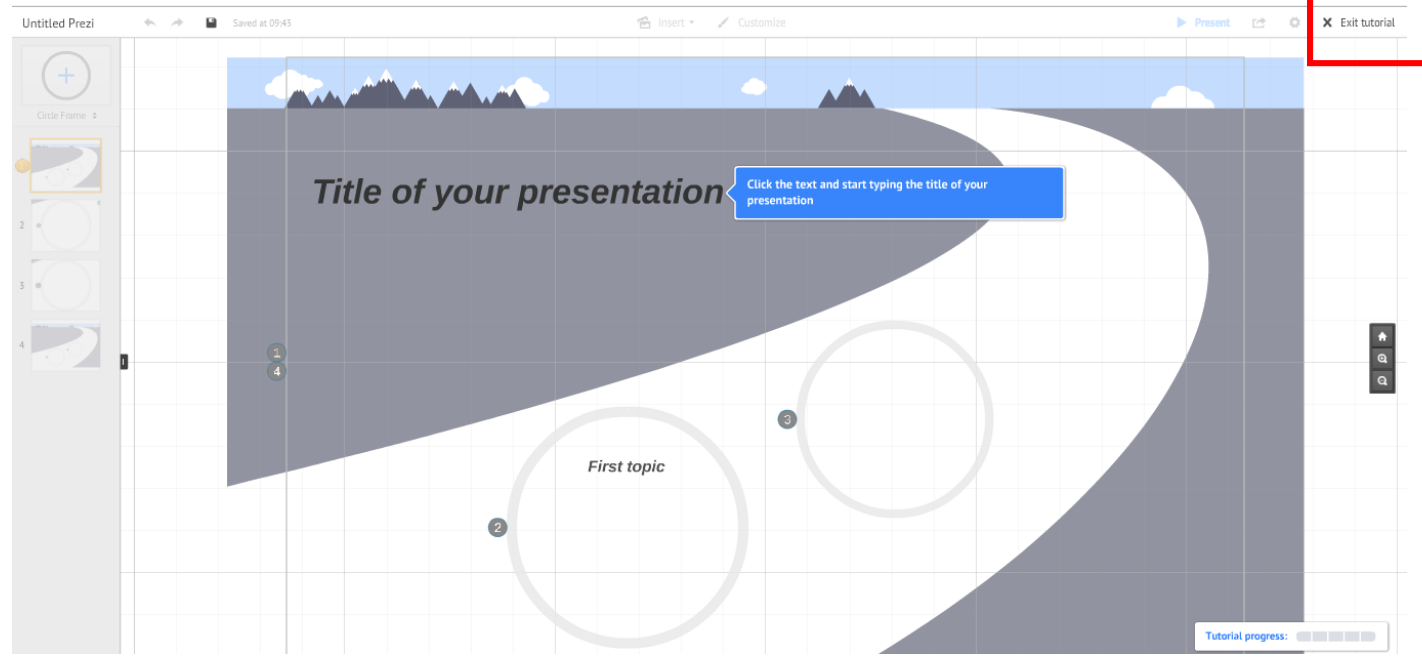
Untitled Prezi

Saved at 09:43

Insert

Customize

Present

Exit tutorial

Circle Frame

1

2

3

4

Title of your presentation

Click the text and start typing the title of your presentation

1

4

2

3

First topic

Tutorial progress: